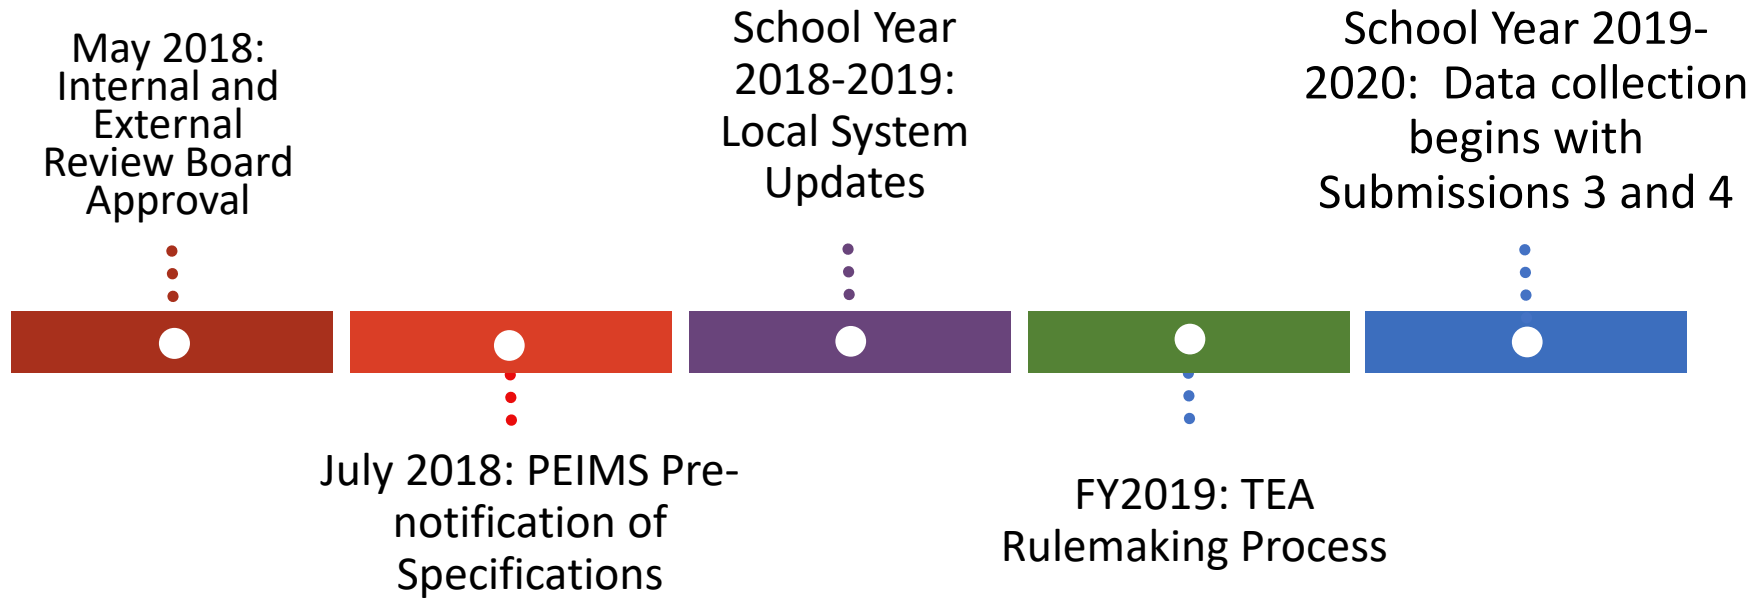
May 2018: Internal and External Review Board Approval

School Year 2018-2019: Local System Updates

School Year 2019-2020: Data collection begins with Submissions 3 and 4

July 2018: PEIMS Pre-notification of Specifications

FY2019: TEA Rulemaking Process